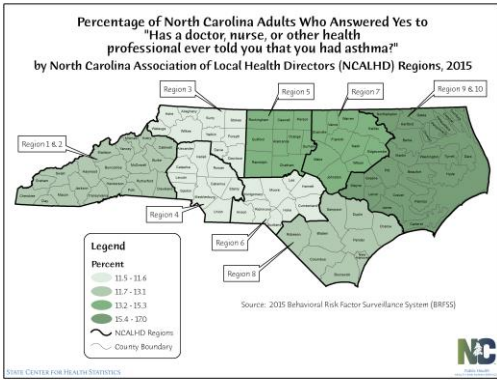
Percentage of North Carolina Adults Who Answered Yes to "Has a doctor, nurse, or other health professional ever told you that you had asthma?"
by North Carolina Association of Local Health Directors (NCALHD) Regions, 2015

Region 3
Region 5
Region 7
Region 9 & 10
Region 1 & 2
Region 4
Region 6
Region 8

Legend
Percent
11.5 - 11.6
11.7 - 13.1
13.2 - 15.3
15.4 - 17.0
NCALHD Regions
County Boundary

Source: 2015 Behavioral Risk Factor Surveillance System (BRFSS)

STATE CENTER FOR HEALTH STATISTICS

NC Public Health